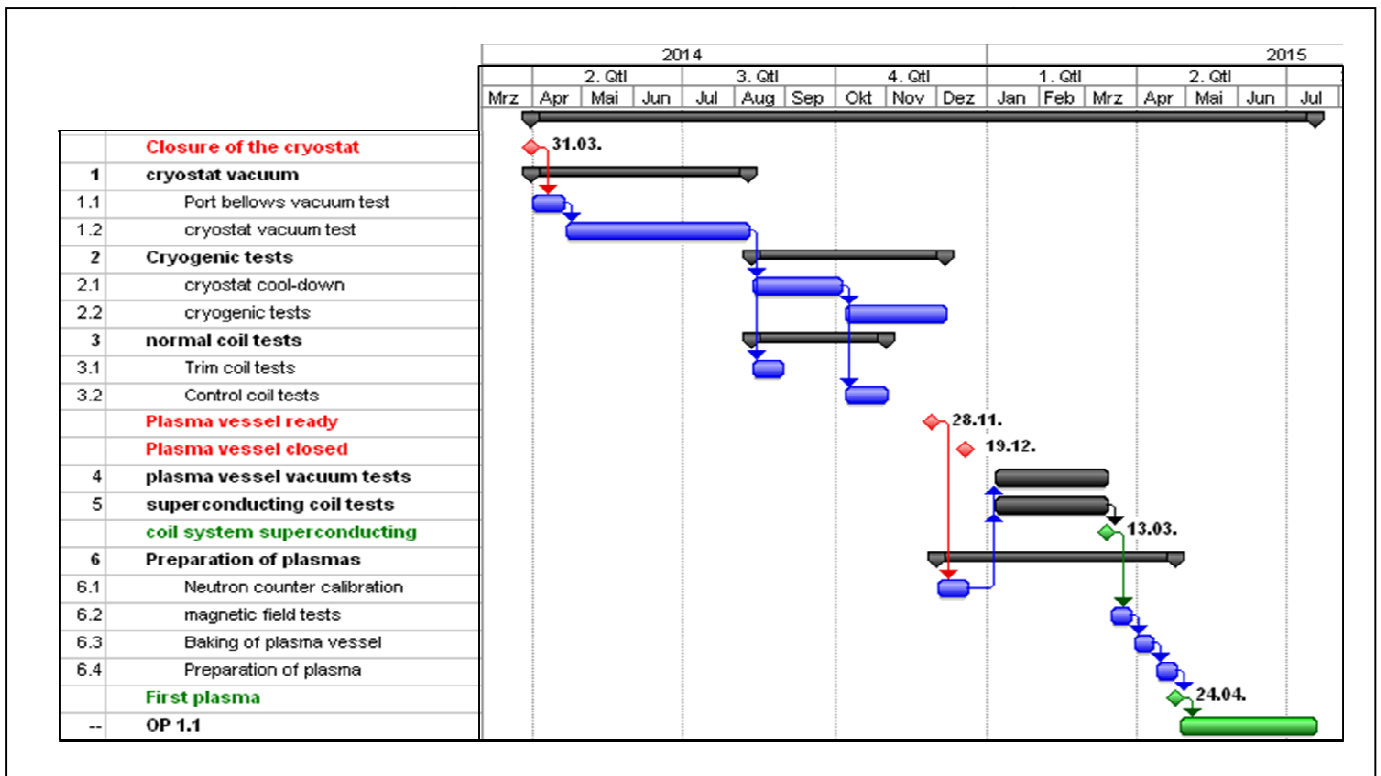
| | |
|---|---|
| | Closure of the cryostat |
| 1 | cryostat vacuum |
| 1.1 | Port bellows vacuum test |
| 1.2 | cryostat vacuum test |
| 2 | Cryogenic tests |
| 2.1 | cryostat cool-down |
| 2.2 | cryogenic tests |
| 3 | normal coil tests |
| 3.1 | Trim coil tests |
| 3.2 | Control coil tests |
| | Plasma vessel ready |
| | Plasma vessel closed |
| 4 | plasma vessel vacuum tests |
| 5 | superconducting coil tests |
| | coil system superconducting |
| 6 | Preparation of plasmas |
| 6.1 | Neutron counter calibration |
| 6.2 | magnetic field tests |
| 6.3 | Baking of plasma vessel |
| 6.4 | Preparation of plasma |
| | First plasma |
| -- | OP 1.1 |

2014 2015
2. Qtl 3. Qtl 4. Qtl 1. Qtl 2. Qtl
Mrz Apr Mai Jun Jul Aug Sep Okt Nov Dez Jan Feb Mrz Apr Mai Jun Jul

31.03.
28.11.
19.12.
13.03.
24.04.